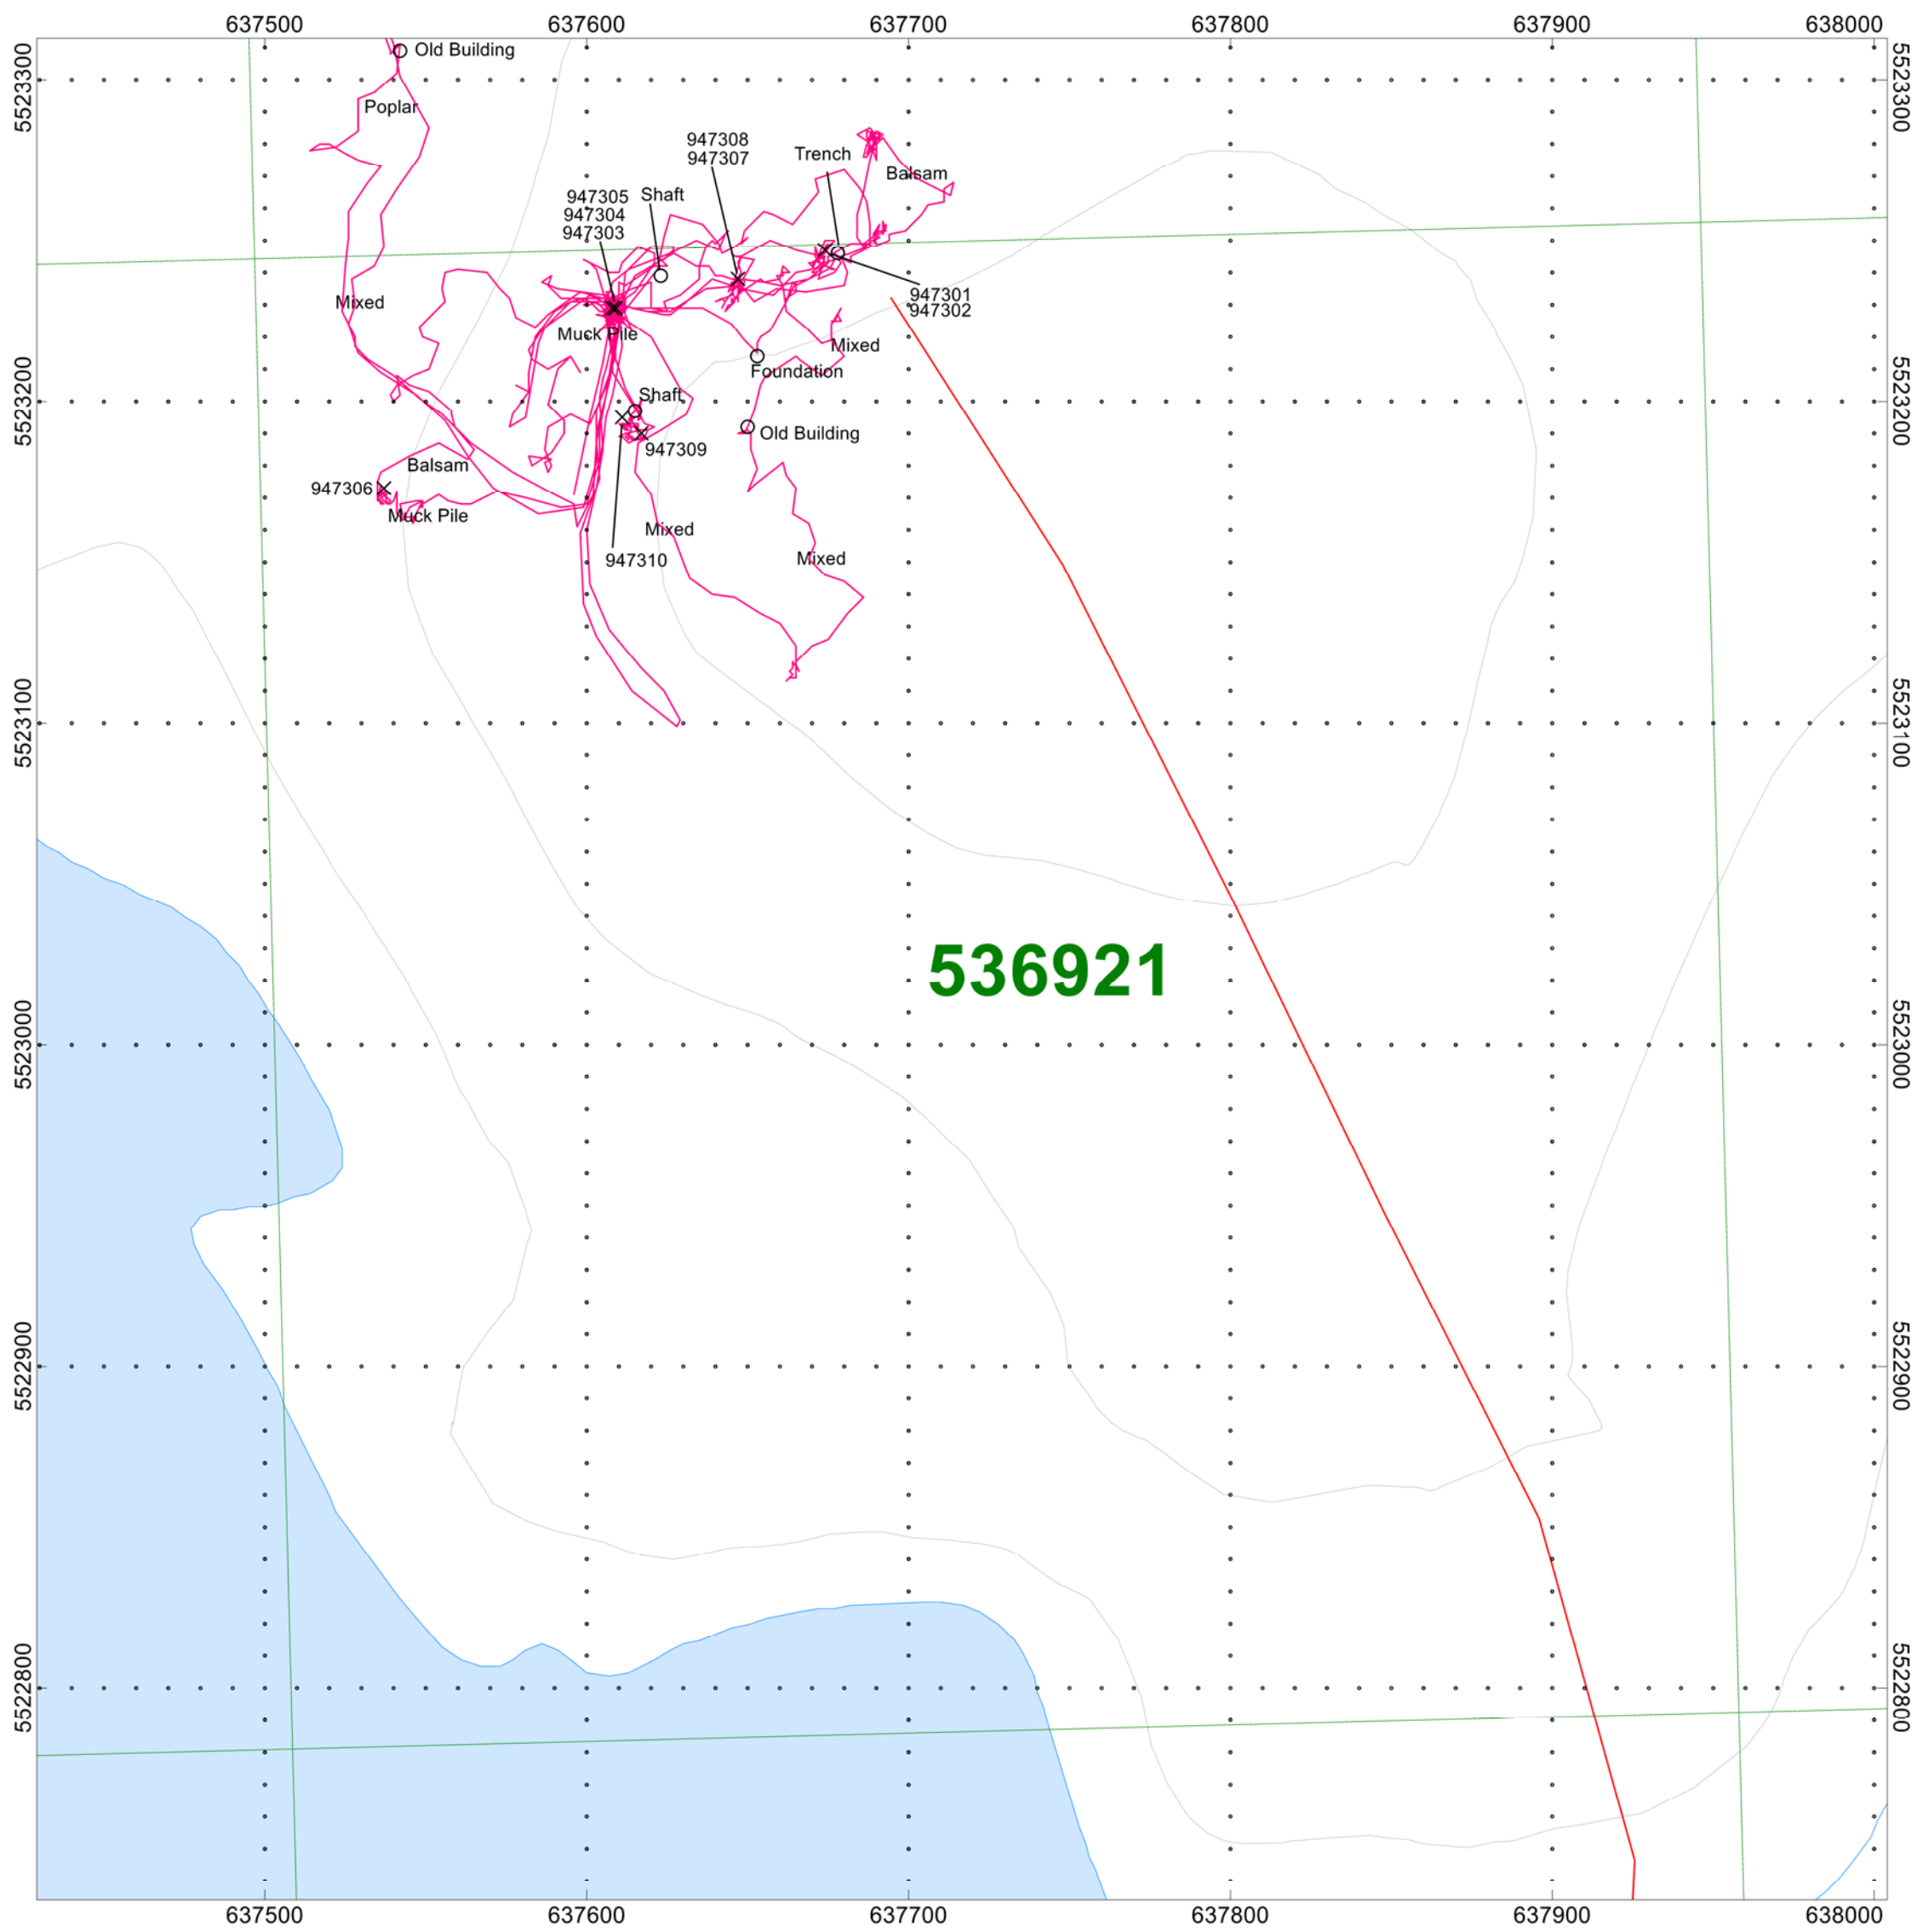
637500 637600 637700 637800 637900 638000

5523300 5523200 5523100 5523000 5522900 5522800

Old Building
Poplar
947308
947307
Trench
Balsam
947305
947304
947303
Shaft
Mixed
947301
947302
Muck Pile
Mixed
Foundation
Shaft
Old Building
947309
Balsam
947306
Muck Pile
Mixed
947310
Mixed

536921

637500 637600 637700 637800 637900 638000

5523300 5523200 5523100 5523000 5522900 5522800